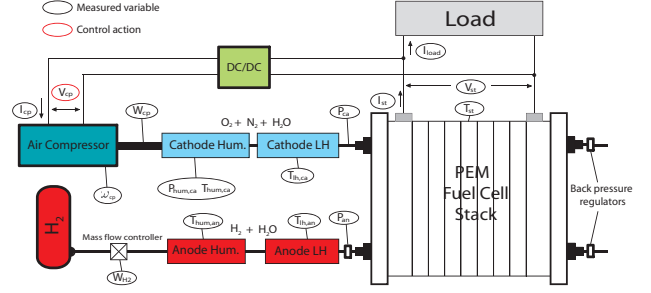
Measured variable

Control action

Load

$I_{load}$

DC/DC

$V_{st}$

$I_{cp}$

$V_{cp}$

$W_{cp}$

$O_2 + N_2 + H_2O$

$P_{ca}$

$I_{st}$

$T_{st}$

Air Compressor

Cathode Hum.

Cathode LH

$\omega_{cp}$

$P_{hum,ca}$ $T_{hum,ca}$

$T_{lh,ca}$

PEM Fuel Cell Stack

Back pressure regulators

$H_2$

$T_{hum,an}$

$T_{lh,an}$

$P_{an}$

$H_2 + H_2O$

Mass flow controller

Anode Hum.

Anode LH

$W_{H2}$